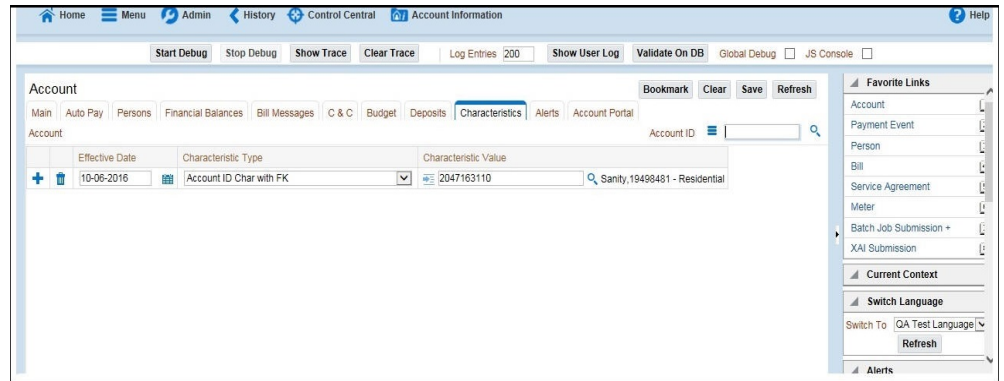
Home Menu Admin History Control Central Account Information Help

Start Debug Stop Debug Show Trace Clear Trace Log Entries 200 Show User Log Validate On DB Global Debug JS Console

Account

Bookmark Clear Save Refresh

Main Auto Pay Persons Financial Balances Bill Messages C & C Budget Deposits Characteristics Alerts Account Portal

Account

Account ID

| | | Effective Date | | Characteristic Type | Characteristic Value | |
|---|---|---|---|---|---|---|
| + | | 10-06-2016 | | Account ID Char with FK | 2047163110 | Sanity,19498481 - Residential |

Favorite Links

Account

Payment Event

Person

Bill

Service Agreement

Meter

Batch Job Submission +

XAI Submission

Current Context

Switch Language

Switch To QA Test Language

Refresh

Alerts